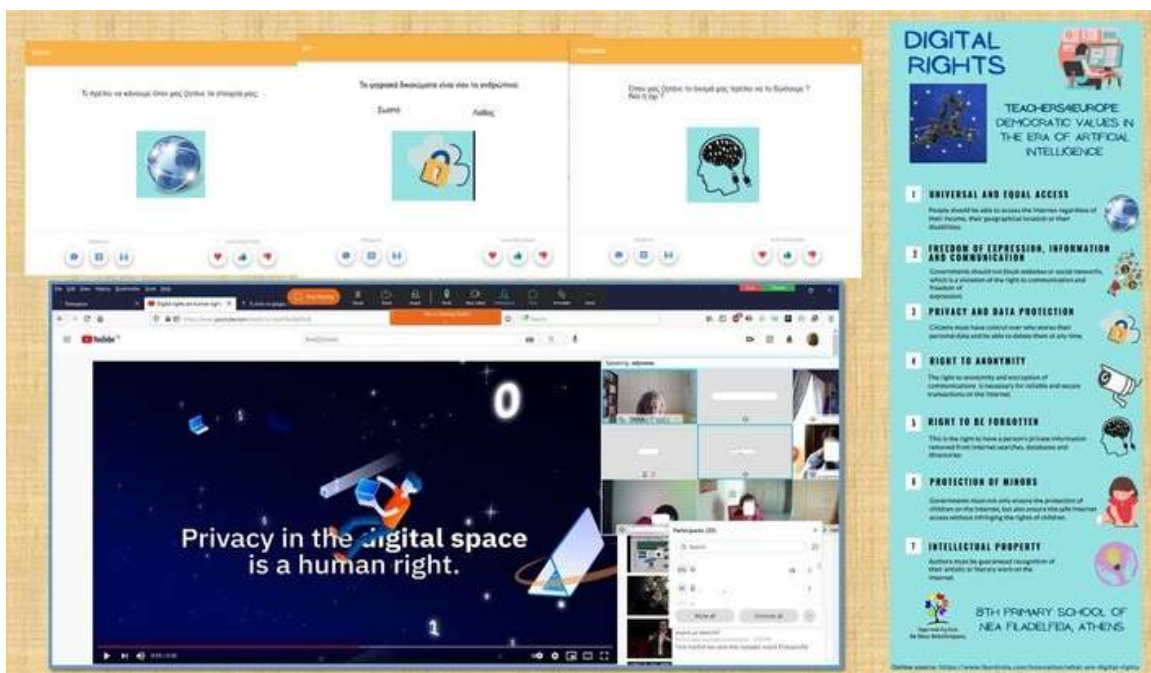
Τι πρέπει να κάνουμε όταν μας ζητάνε τα στοιχεία μας;

Τα ψηφιακά δικαιώματα είναι όπα τα ανθρώπινα

Σωστό

Λάθος

Όταν μας ζητάνε το όνομά μας πρέπει να το δώσουμε; Ναι ή όχι;

0

Privacy in the digital space is a human right.

Participants (20)

DIGITAL RIGHTS

TEACHERS4EUROPE DEMOCRATIC VALUES IN THE ERA OF ARTIFICIAL INTELLIGENCE

1 UNIVERSAL AND EQUAL ACCESS

People should be able to access the Internet regardless of their income, their geographical location or their disabilities.

2 FREEDOM OF EXPRESSION, INFORMATION AND COMMUNICATION

Governments should not block websites or social networks, which is a violation of the right to communication and freedom of expression.

3 PRIVACY AND DATA PROTECTION

Citizens must have control over who stores their personal data and be able to delete them at any time.

4 RIGHT TO ANONYMITY

The right to anonymity and encryption of communications is necessary for reliable and secure transactions on the Internet.

5 RIGHT TO BE FORGOTTEN

This is the right to have a person's private information removed from Internet searches, databases and directories.

6 PROTECTION OF MINORS

Governments must not only ensure the protection of children on the Internet, but also ensure the safe Internet access without infringing the rights of children.

7 INTELLECTUAL PROPERTY

Authors must be guaranteed recognition of their artistic or literary work on the Internet.

8TH PRIMARY SCHOOL OF NEA FILADELFEIA, ATHENS

Online source: https://www.iberdrola.com/innovation/what-are-digital-rights